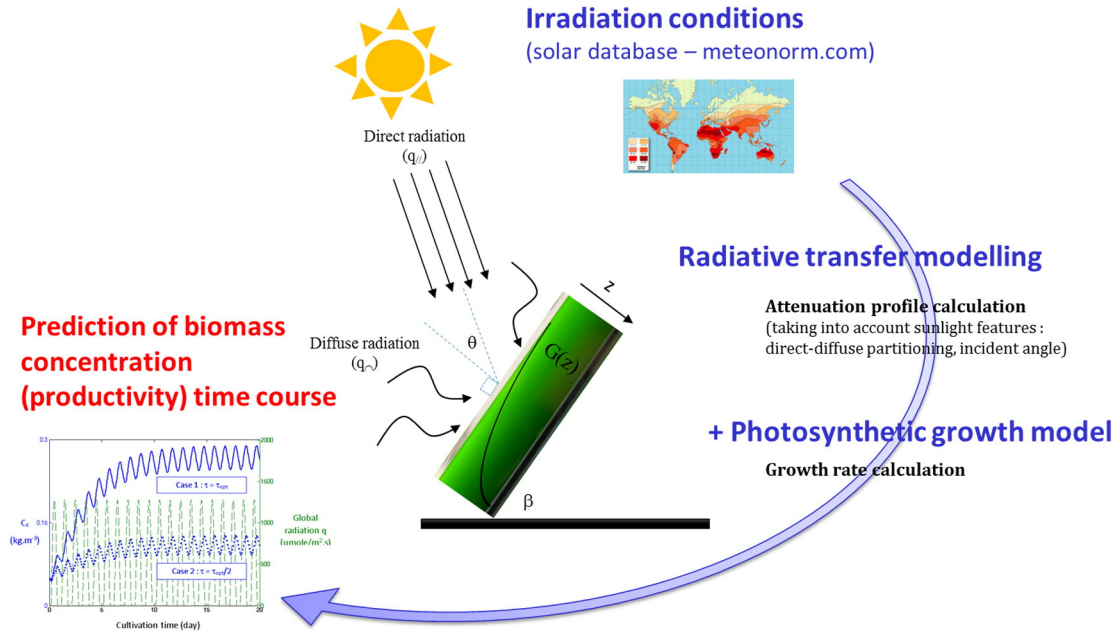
Irradiation conditions
(solar database – meteonorm.com)

Direct radiation
($q_{//}$)

Diffuse radiation
($q_{\frown}$)

$\theta$

z

G(z)

$\beta$

Radiative transfer modelling

Attenuation profile calculation
(taking into account sunlight features : direct-diffuse partitioning, incident angle)

+ Photosynthetic growth model

Growth rate calculation

Prediction of biomass concentration (productivity) time course

0.3
0.15
0
$C_x$
(kg.m$^{-3}$)
Case 1 : $\tau = \tau_{opt}$
Case 2 : $\tau = \tau_{opt}/2$
2000
1500
1000
500
Global radiation q
(µmole/m$^2$.s)
0
5
10
15
20
Cultivation time (day)